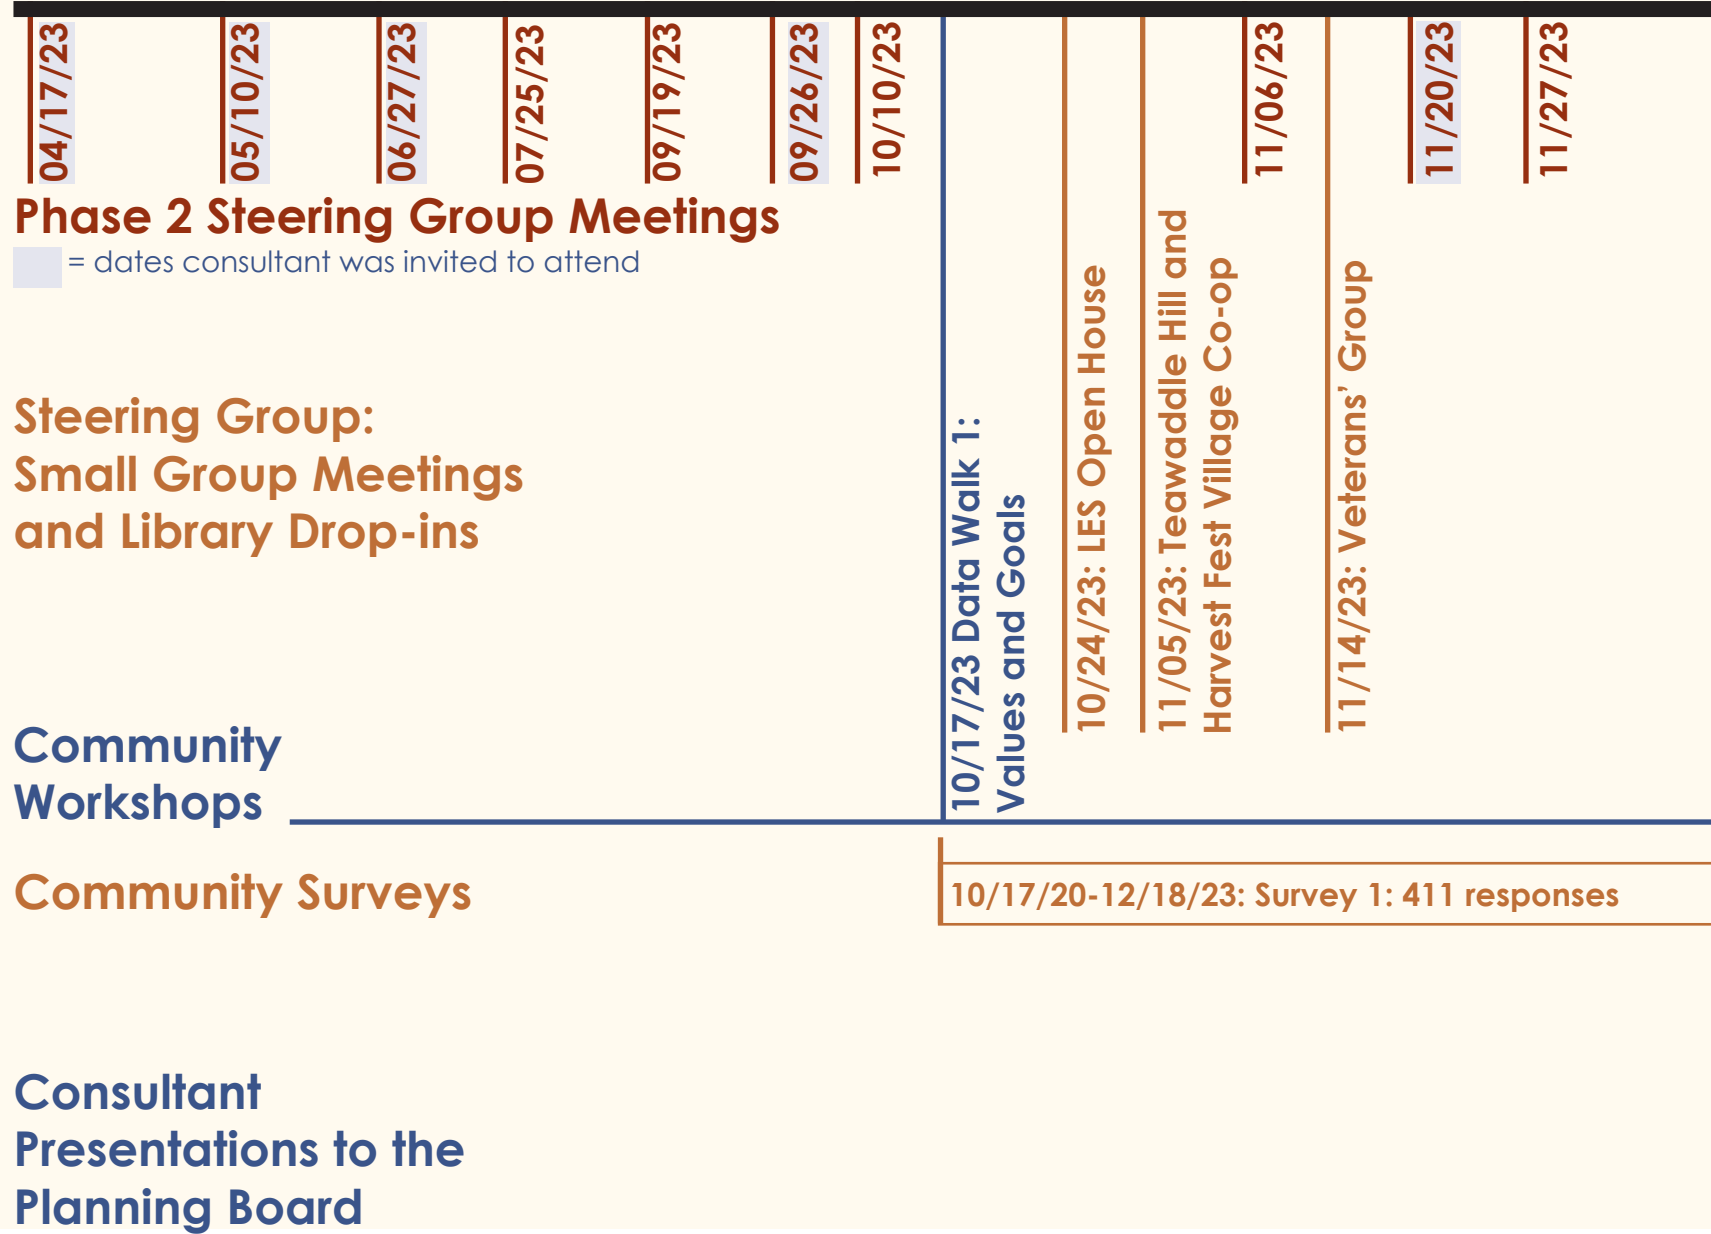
04/17/23
05/10/23
06/27/23
07/25/23
09/19/23
09/26/23
10/10/23
11/06/23
11/20/23
11/27/23

Phase 2 Steering Group Meetings
= dates consultant was invited to attend

Steering Group:
Small Group Meetings
and Library Drop-ins

10/17/23 Data Walk 1: Values and Goals
10/24/23: LES Open House
11/05/23: Teawaddle Hill and Harvest Fest Village Co-op
11/14/23: Veterans' Group

Community Workshops

Community Surveys

10/17/20-12/18/23: Survey 1: 411 responses

Consultant Presentations to the Planning Board